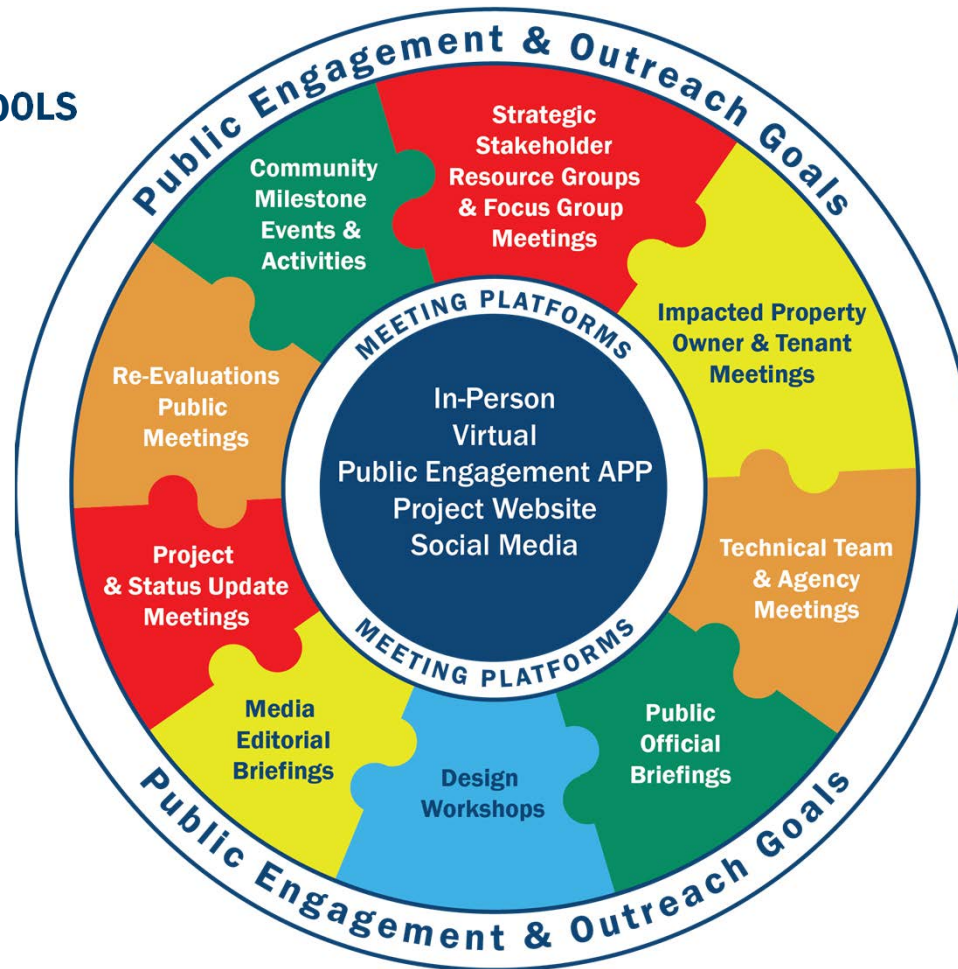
OOLS

Public Engagement & Outreach Goals

Strategic Stakeholder Resource Groups & Focus Group Meetings

Impacted Property Owner & Tenant Meetings

Technical Team & Agency Meetings

Public Official Briefings

Design Workshops

Media Editorial Briefings

Project & Status Update Meetings

Re-Evaluations Public Meetings

Community Milestone Events & Activities

MEETING PLATFORMS

In-Person
Virtual
Public Engagement APP
Project Website
Social Media

MEETING PLATFORMS

Public Engagement & Outreach Goals